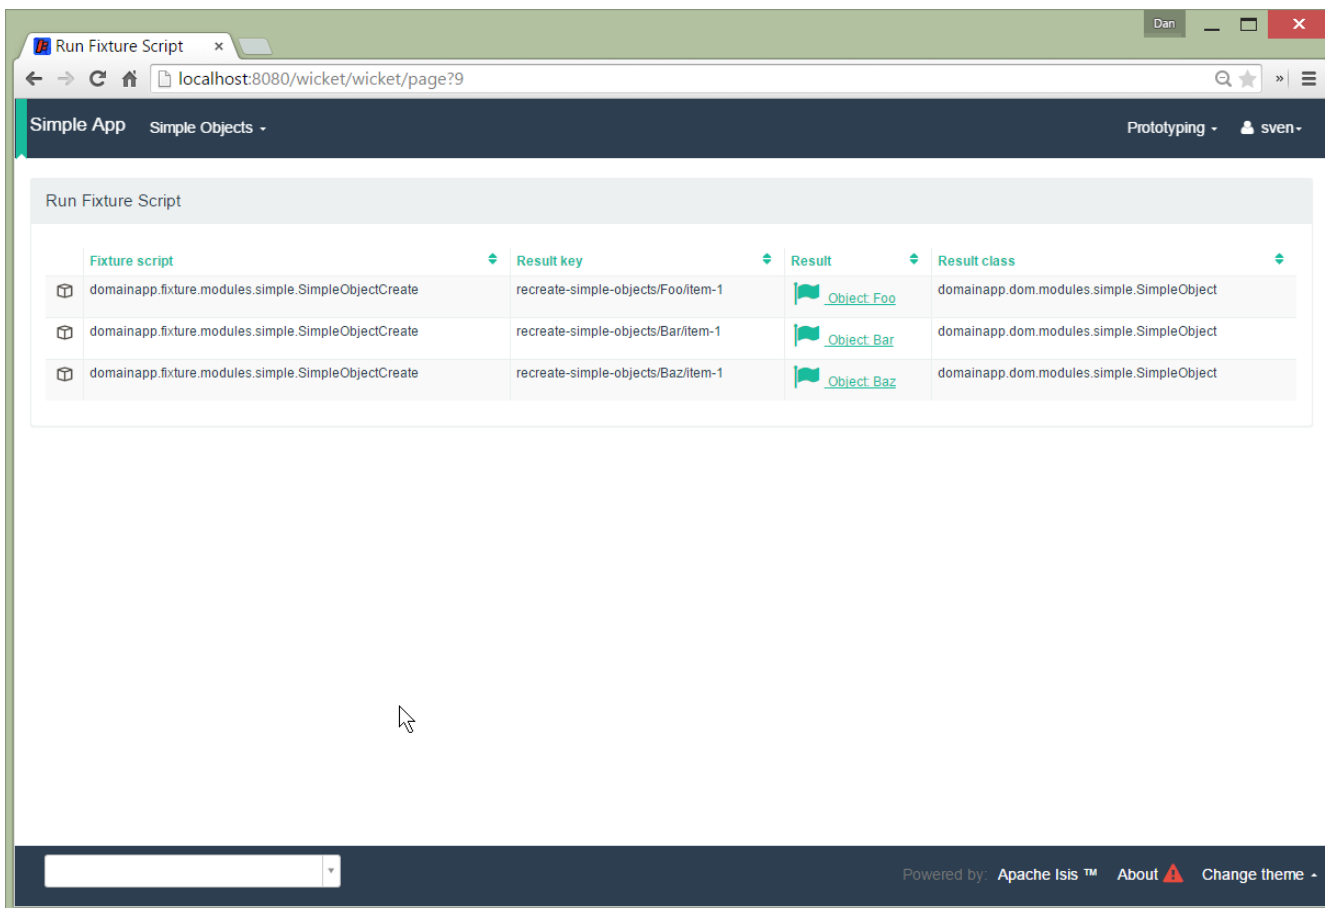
Run Fixture Script ×

Dan

localhost:8080/wicket/wicket/page?9

Simple App Simple Objects

Prototyping sven

Run Fixture Script

| | Fixture script | Result key | Result | Result class |
|---|---|---|---|---|
| | domainapp.fixture.modules.simple.SimpleObjectCreate | recreate-simple-objects/Foo/item-1 | Object: Foo | domainapp.dom.modules.simple.SimpleObject |
| | domainapp.fixture.modules.simple.SimpleObjectCreate | recreate-simple-objects/Bar/item-1 | Object: Bar | domainapp.dom.modules.simple.SimpleObject |
| | domainapp.fixture.modules.simple.SimpleObjectCreate | recreate-simple-objects/Baz/item-1 | Object: Baz | domainapp.dom.modules.simple.SimpleObject |

Powered by: Apache Isis ™ About Change theme